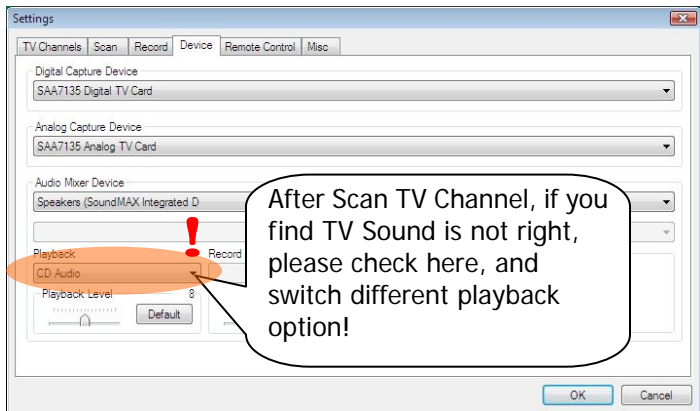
Settings

TV Channels | Scan | Record | Device | Remote Control | Misc

Digital Capture Device

SAA7135 Digital TV Card

Analog Capture Device

SAA7135 Analog TV Card

Audio Mixer Device

Speakers (SoundMAX Integrated D

Playback

Record

CD Audio

Playback Level

8

Default

After Scan TV Channel, if you find TV Sound is not right, please check here, and switch different playback option!

OK

Cancel